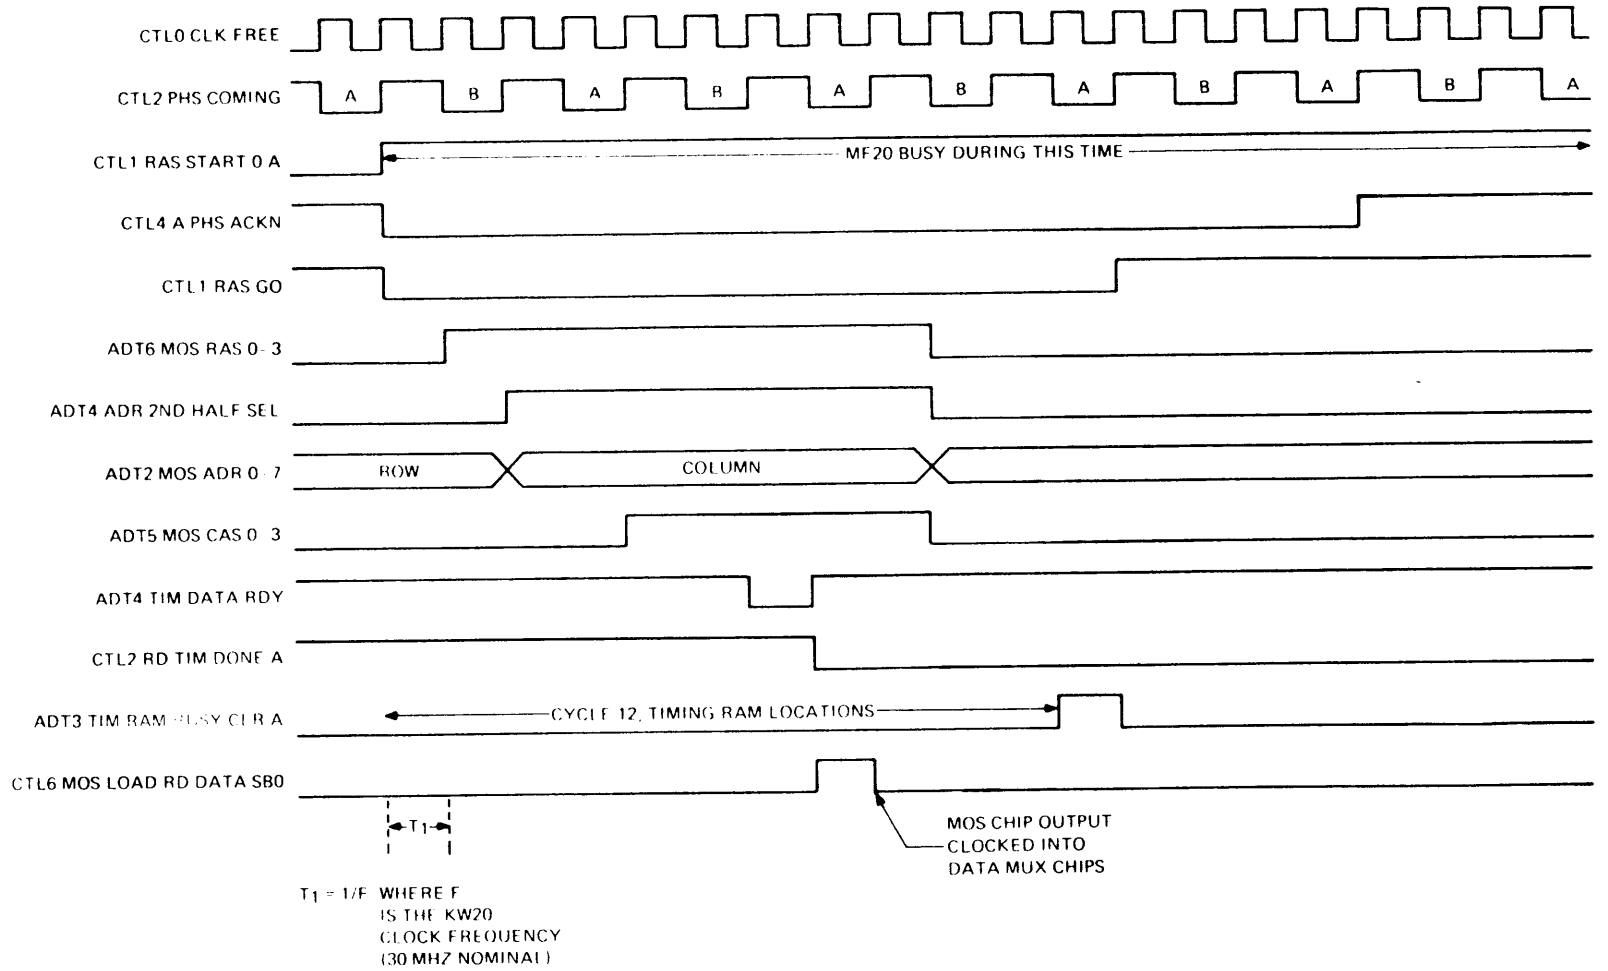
CTL0 CLK FREE

CTL2 PHS COMING A B A B A B A B A B A

CTL1 RAS START 0 A

MF20 BUSY DURING THIS TIME

CTL4 A PHS ACKN

CTL1 RAS GO

ADT6 MOS RAS 0-3

ADT4 ADR 2ND HALF SEL

ADT2 MOS ADR 0-7 ROW COLUMN

ADT5 MOS CAS 0-3

ADT4 TIM DATA RDY

CTL2 RD TIM DONE A

ADT3 TIM RAM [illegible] CLR A

CYCLE 12, TIMING RAM LOCATIONS

CTL6 MOS LOAD RD DATA SB0

$T_1$

MOS CHIP OUTPUT CLOCKED INTO DATA MUX CHIPS

$T_1$ = 1/F WHERE F IS THE KW20 CLOCK FREQUENCY (30 MHZ NOMINAL)